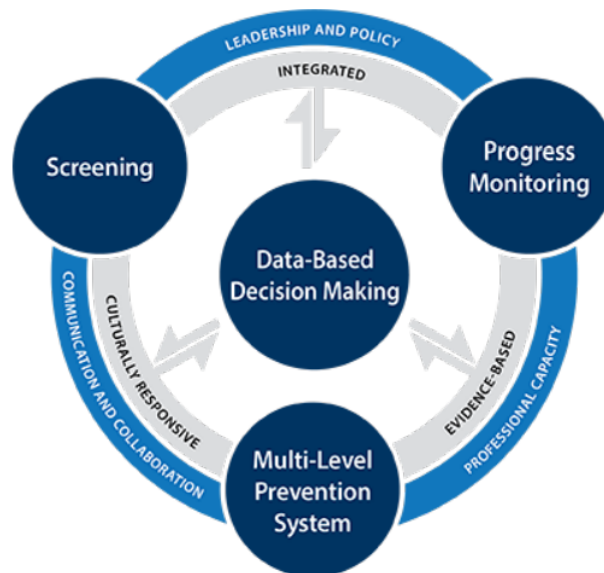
LEADERSHIP AND POLICY

INTEGRATED

Screening

Progress Monitoring

Data-Based Decision Making

CULTURALLY RESPONSIVE

EVIDENCE-BASED

COMMUNICATION AND COLLABORATION

PROFESSIONAL CAPACITY

Multi-Level Prevention System